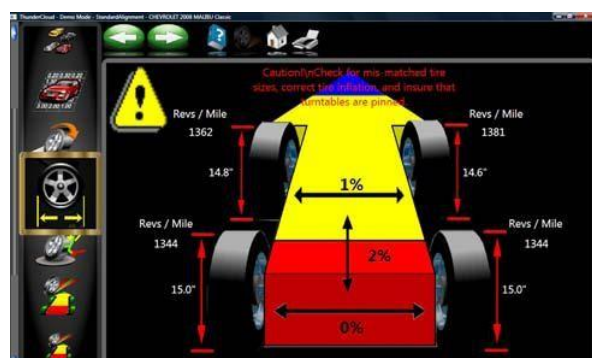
ThunderCloud - Demo Mode - StandardAlignment - CHEVROLET 2006 MALIBU Classic

Caution!\nCheck for mis-matched tire sizes, correct tire inflation, and insure that turntables are pinned.

Revs / Mile
1362

Revs / Mile
1381

14.8"

14.6"

1%

Revs / Mile
1344

Revs / Mile
1344

2%

15.0"

15.0"

0%